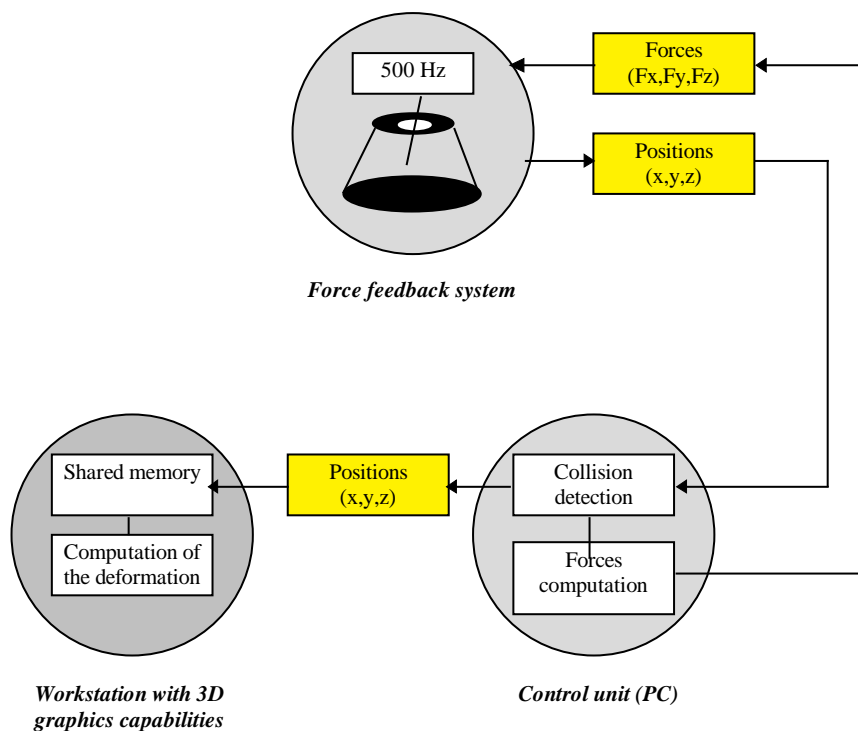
500 Hz

Forces (Fx,Fy,Fz)

Positions (x,y,z)

Force feedback system

Shared memory

Computation of the deformation

Positions (x,y,z)

Collision detection

Forces computation

Workstation with 3D graphics capabilities

Control unit (PC)